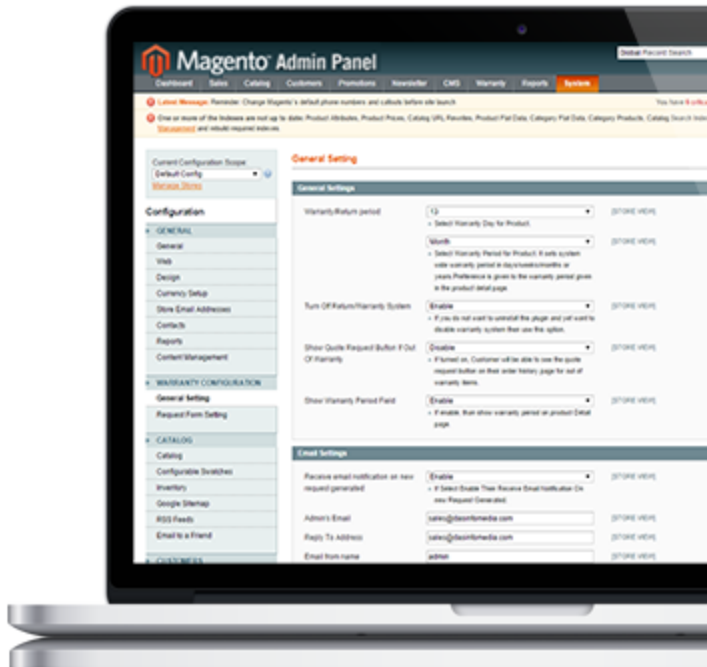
Magento Admin Panel

Global Record Search

Dashboard Sales Catalog Customers Promotions Newsletter CMS Warranty Reports System

Latest Message: Reminder: Change Magento's default phone numbers and callouts before site launch

You have 6 critical

One or more of the Indexes are not up to date: Product Attributes, Product Prices, Catalog URL Rewrites, Product Flat Data, Category Flat Data, Category Products, Catalog Search Index. Click on Index Management and rebuild required indexes.

Current Configuration Scope
Default Config
Manage Stores

Configuration

GENERAL
General
Web
Design
Currency Setup
Store Email Addresses
Contacts
Reports
Content Management

WARRANTY CONFIGURATION
General Setting
Request Form Setting

CATALOG
Catalog
Configurable Swatches
Inventory
Google Sitemap
RSS Feeds
Email to a Friend

CUSTOMERS

General Setting

General Settings

Warranty/Return period | 12 | [STORE VIEW]
Select Warranty Day for Product.

Month | [STORE VIEW]
Select Warranty Period for Product. It sets system wide warranty period in days/weeks/months or years.Preference is given to the warranty period given in the product detail page.

Turn Off Return/Warranty System | Enable | [STORE VIEW]
If you do not want to uninstall the plugin and yet want to disable warranty system then use this option.

Show Quote Request Button If Out Of Warranty | Disable | [STORE VIEW]
If turned on, Customer will be able to use the quote request button on their order history page for out of warranty items.

Show Warranty Period Field | Enable | [STORE VIEW]
If enable, than show warranty period on product Detail page.

Email Settings

Receive email notification on new request generated | Enable | [STORE VIEW]
If Select Enable Then Receive Email Notification On new Request Generated.

Admin's Email | sales@dasinfomedia.com | [STORE VIEW]

Reply To Address | sales@dasinfomedia.com | [STORE VIEW]

Email from name | admin | [STORE VIEW]